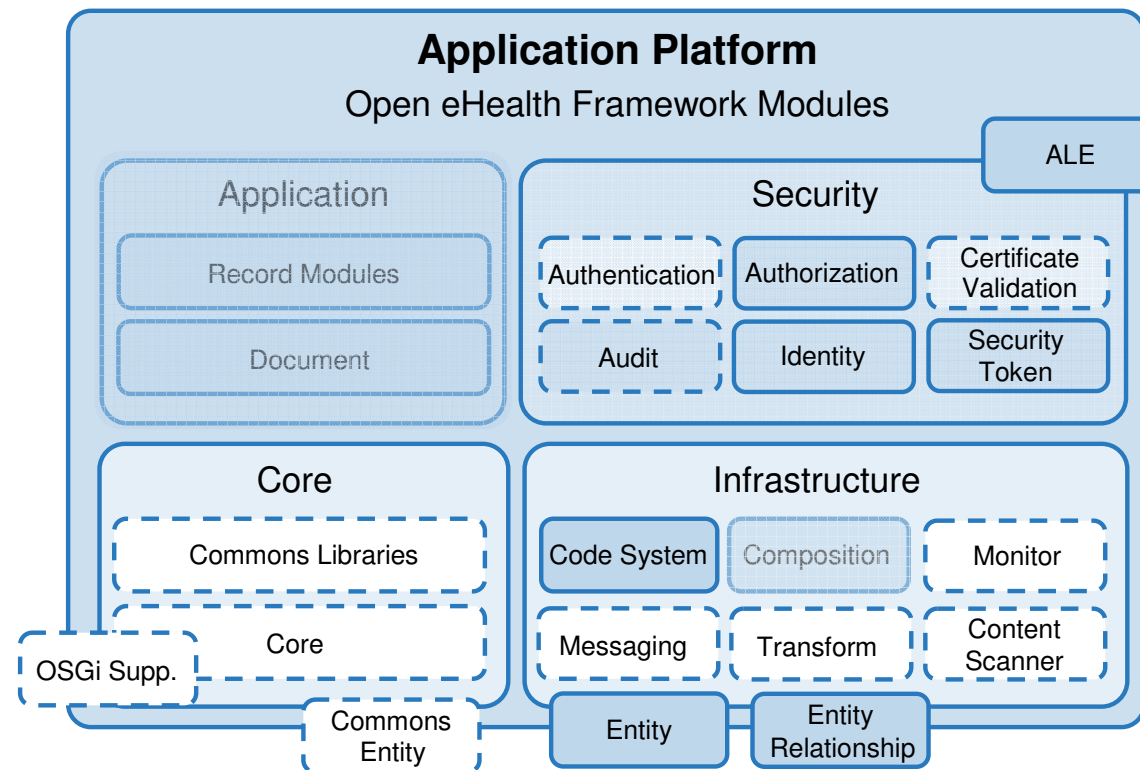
Application Platform
Open eHealth Framework Modules

ALE

Application

Record Modules

Document

Security

Authentication

Authorization

Certificate Validation

Audit

Identity

Security Token

Core

Commons Libraries

Core

OSGi Supp.

Infrastructure

Code System

Composition

Monitor

Messaging

Transform

Content Scanner

Commons Entity

Entity

Entity Relationship